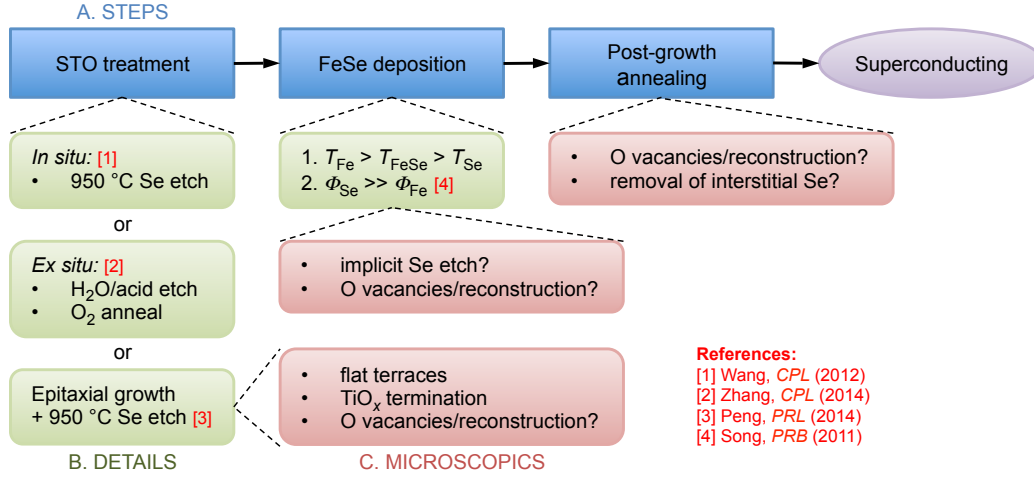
A. STEPS

STO treatment

FeSe deposition

Post-growth annealing

Superconducting

*In situ:* [1]
• 950 °C Se etch

or

*Ex situ:* [2]
• $H_2O$/acid etch
• $O_2$ anneal

or

Epitaxial growth + 950 °C Se etch [3]

1. $T_{Fe} > T_{FeSe} > T_{Se}$
2. $\Phi_{Se} >> \Phi_{Fe}$ [4]

• O vacancies/reconstruction?
• removal of interstitial Se?

• implicit Se etch?
• O vacancies/reconstruction?

• flat terraces
• $TiO_x$ termination
• O vacancies/reconstruction?

B. DETAILS

C. MICROSCOPICS

References:
[1] Wang, *CPL* (2012)
[2] Zhang, *CPL* (2014)
[3] Peng, *PRL* (2014)
[4] Song, *PRB* (2011)